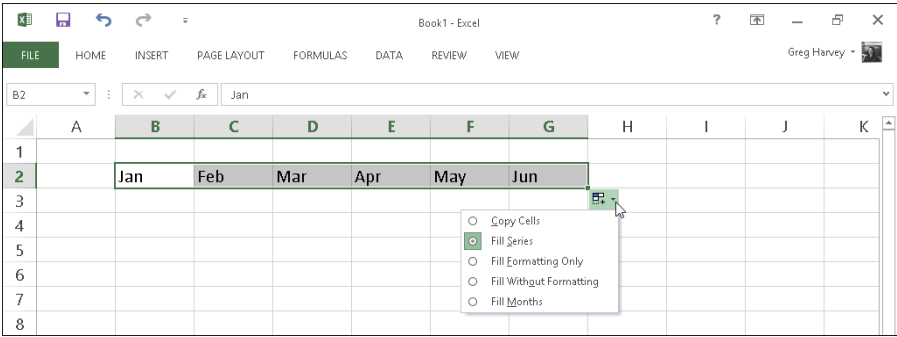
Book1 - Excel

?

FILE HOME INSERT PAGE LAYOUT FORMULAS DATA REVIEW VIEW

Greg Harvey

B2

Jan

| | A | B | C | D | E | F | G | H | I | J | K |
|---|---|---|---|---|---|---|---|---|---|---|---|
| 1 | | | | | | | | | | | |
| 2 | | Jan | Feb | Mar | Apr | May | Jun | | | | |
| 3 | | | | | | | | | | | |
| 4 | | | | | | | | | | | |
| 5 | | | | | | | | | | | |
| 6 | | | | | | | | | | | |
| 7 | | | | | | | | | | | |
| 8 | | | | | | | | | | | |

Copy Cells
Fill Series
Fill Formatting Only
Fill Without Formatting
Fill Months